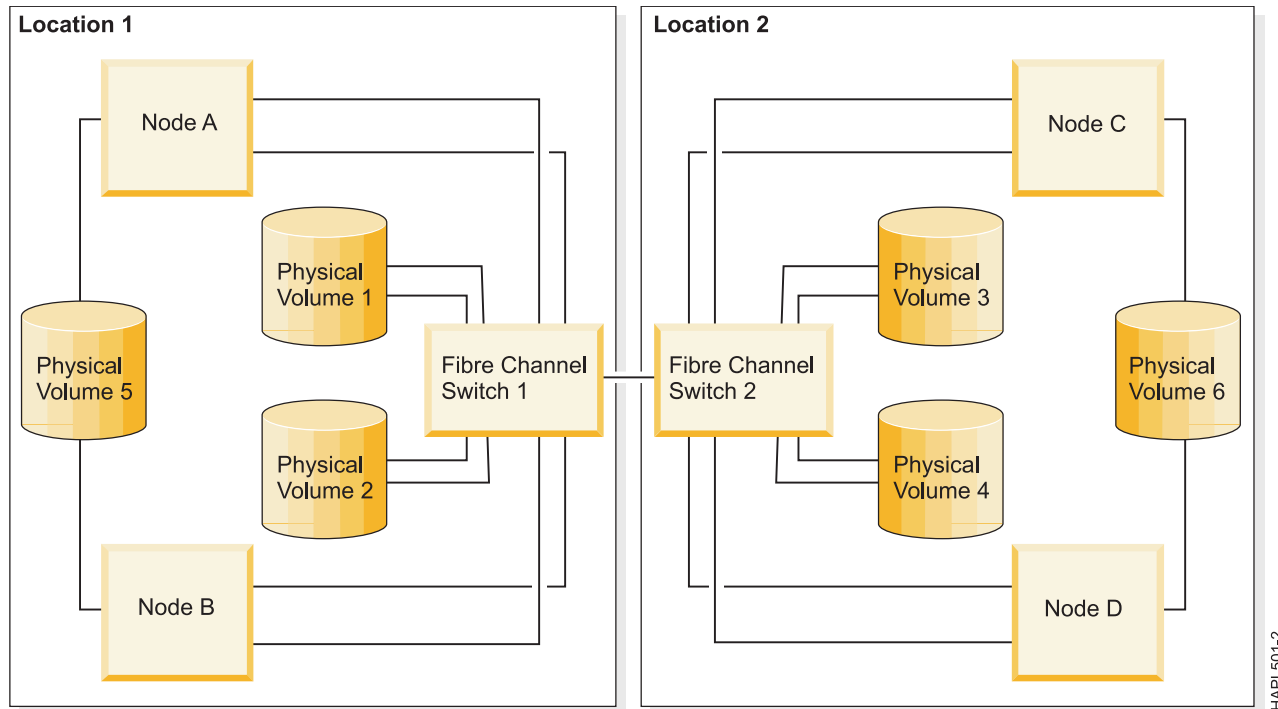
Location 1

Node A

Physical Volume 1

Physical Volume 5

Fibre Channel Switch 1

Physical Volume 2

Node B

Location 2

Node C

Physical Volume 3

Fibre Channel Switch 2

Physical Volume 6

Physical Volume 4

Node D

HAPL501-2